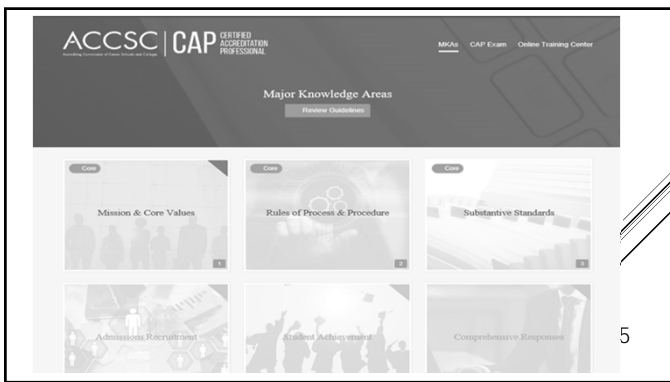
ACCSC | CAP CERTIFIED ACCREDITATION PROFESSIONAL

Accrediting Commission of Career Schools and Colleges

MKAs CAP Exam Online Training Center

Major Knowledge Areas

Review Guidelines

Core

Mission & Core Values

1

Core

Rules of Process & Procedure

2

Core

Substantive Standards

3

Admissions Recruitment

Student Achievement

Comprehensive Responses

5